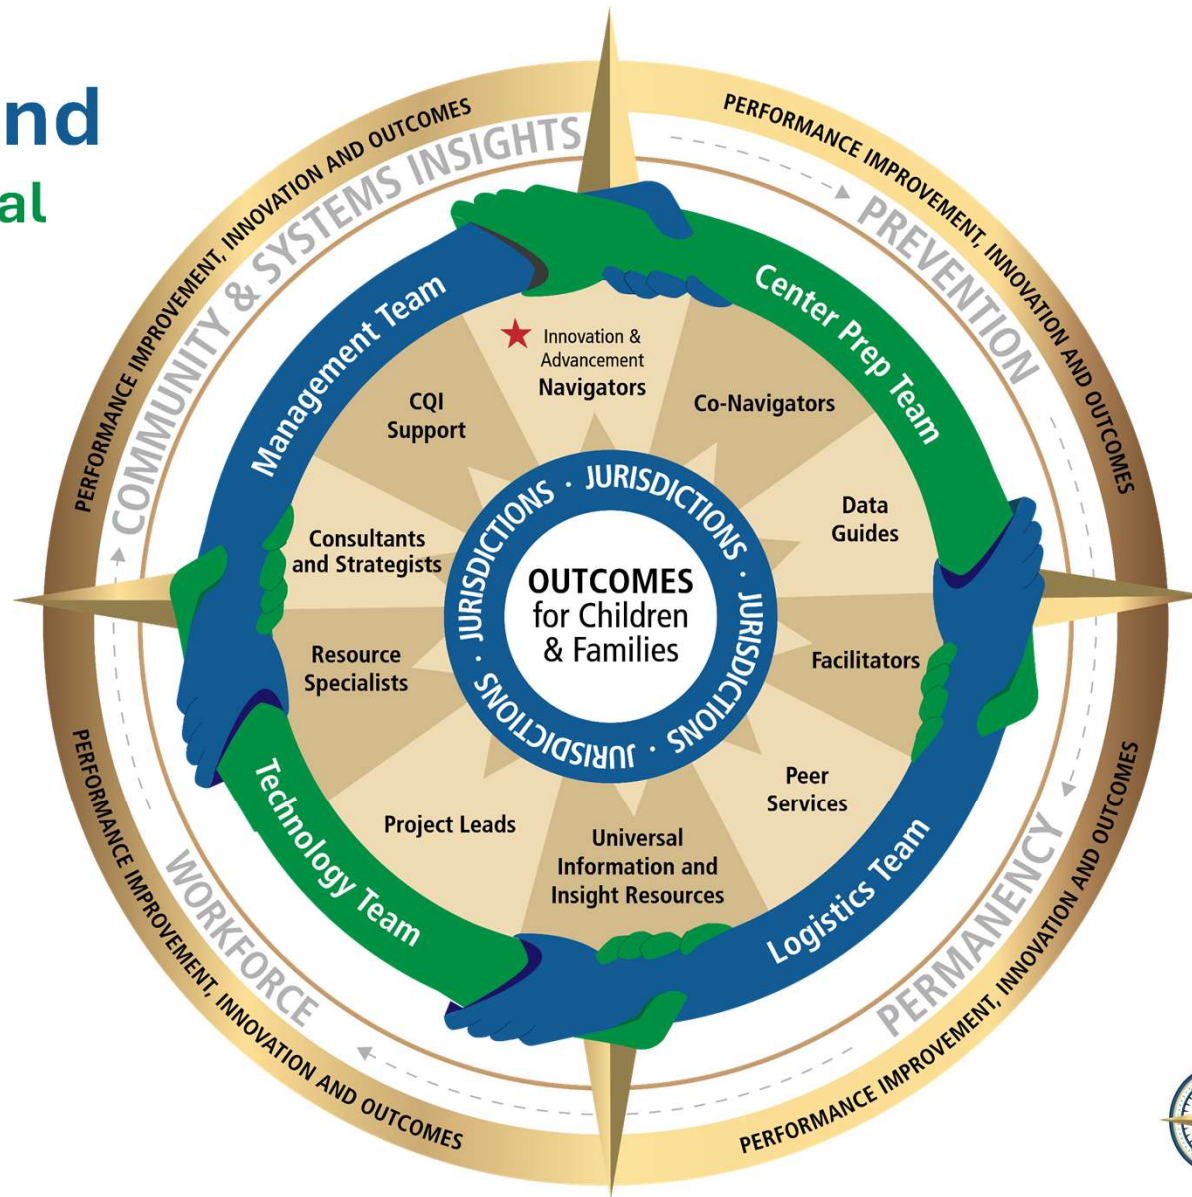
nd
al

PERFORMANCE IMPROVEMENT, INNOVATION AND OUTCOMES
PERFORMANCE IMPROVEMENT, INNOVATION AND OUTCOMES
PERFORMANCE IMPROVEMENT, INNOVATION AND OUTCOMES
PERFORMANCE IMPROVEMENT, INNOVATION AND OUTCOMES

COMMUNITY & SYSTEMS INSIGHTS
PREVENTION
PERMANENCY
WORKFORCE

Management Team
Center Prep Team
Logistics Team
Technology Team

Innovation & Advancement Navigators
Co-Navigators
Data Guides
Facilitators
Peer Services
Universal Information and Insight Resources
Project Leads
Resource Specialists
Consultants and Strategists
CQI Support

JURISDICTIONS · JURISDICTIONS · JURISDICTIONS · JURISDICTIONS ·

OUTCOMES for Children & Families